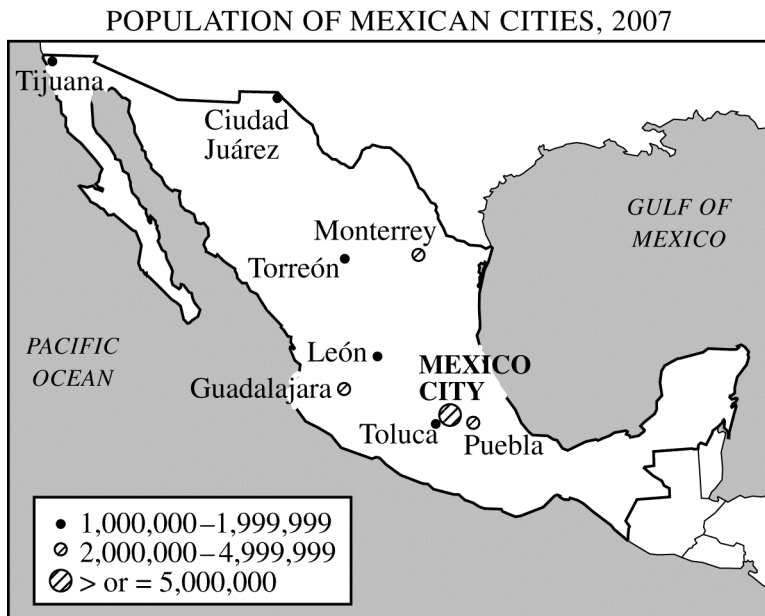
POPULATION OF MEXICAN CITIES, 2007

Tijuana

Ciudad Juárez

GULF OF MEXICO

Monterrey

Torreón

PACIFIC OCEAN

León

MEXICO CITY

Guadalajara

Toluca

Puebla

1,000,000–1,999,999
2,000,000–4,999,999
> or = 5,000,000